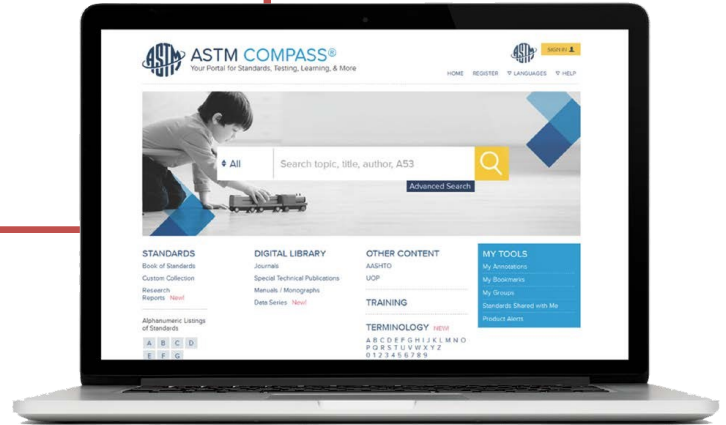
ASTM COMPASS®
Your Portal for Standards, Testing, Learning, & More

SIGN IN

HOME REGISTER LANGUAGES HELP

All
Search topic, title, author, A53
Advanced Search

STANDARDS
Book of Standards
Custom Collection
Research Reports New!

Alphanumeric Listings of Standards
A B C D
E F G

DIGITAL LIBRARY
Journals
Special Technical Publications
Manuals / Monographs
Data Series New!

OTHER CONTENT
AASHTO
UOP

TRAINING

TERMINOLOGY NEW
A B C D E F G H I J K L M N O
P Q R S T U V W X Y Z
0 1 2 3 4 5 6 7 8 9

MY TOOLS
My Annotations
My Bookmarks
My Groups
Standards Shared with Me
Product Alerts